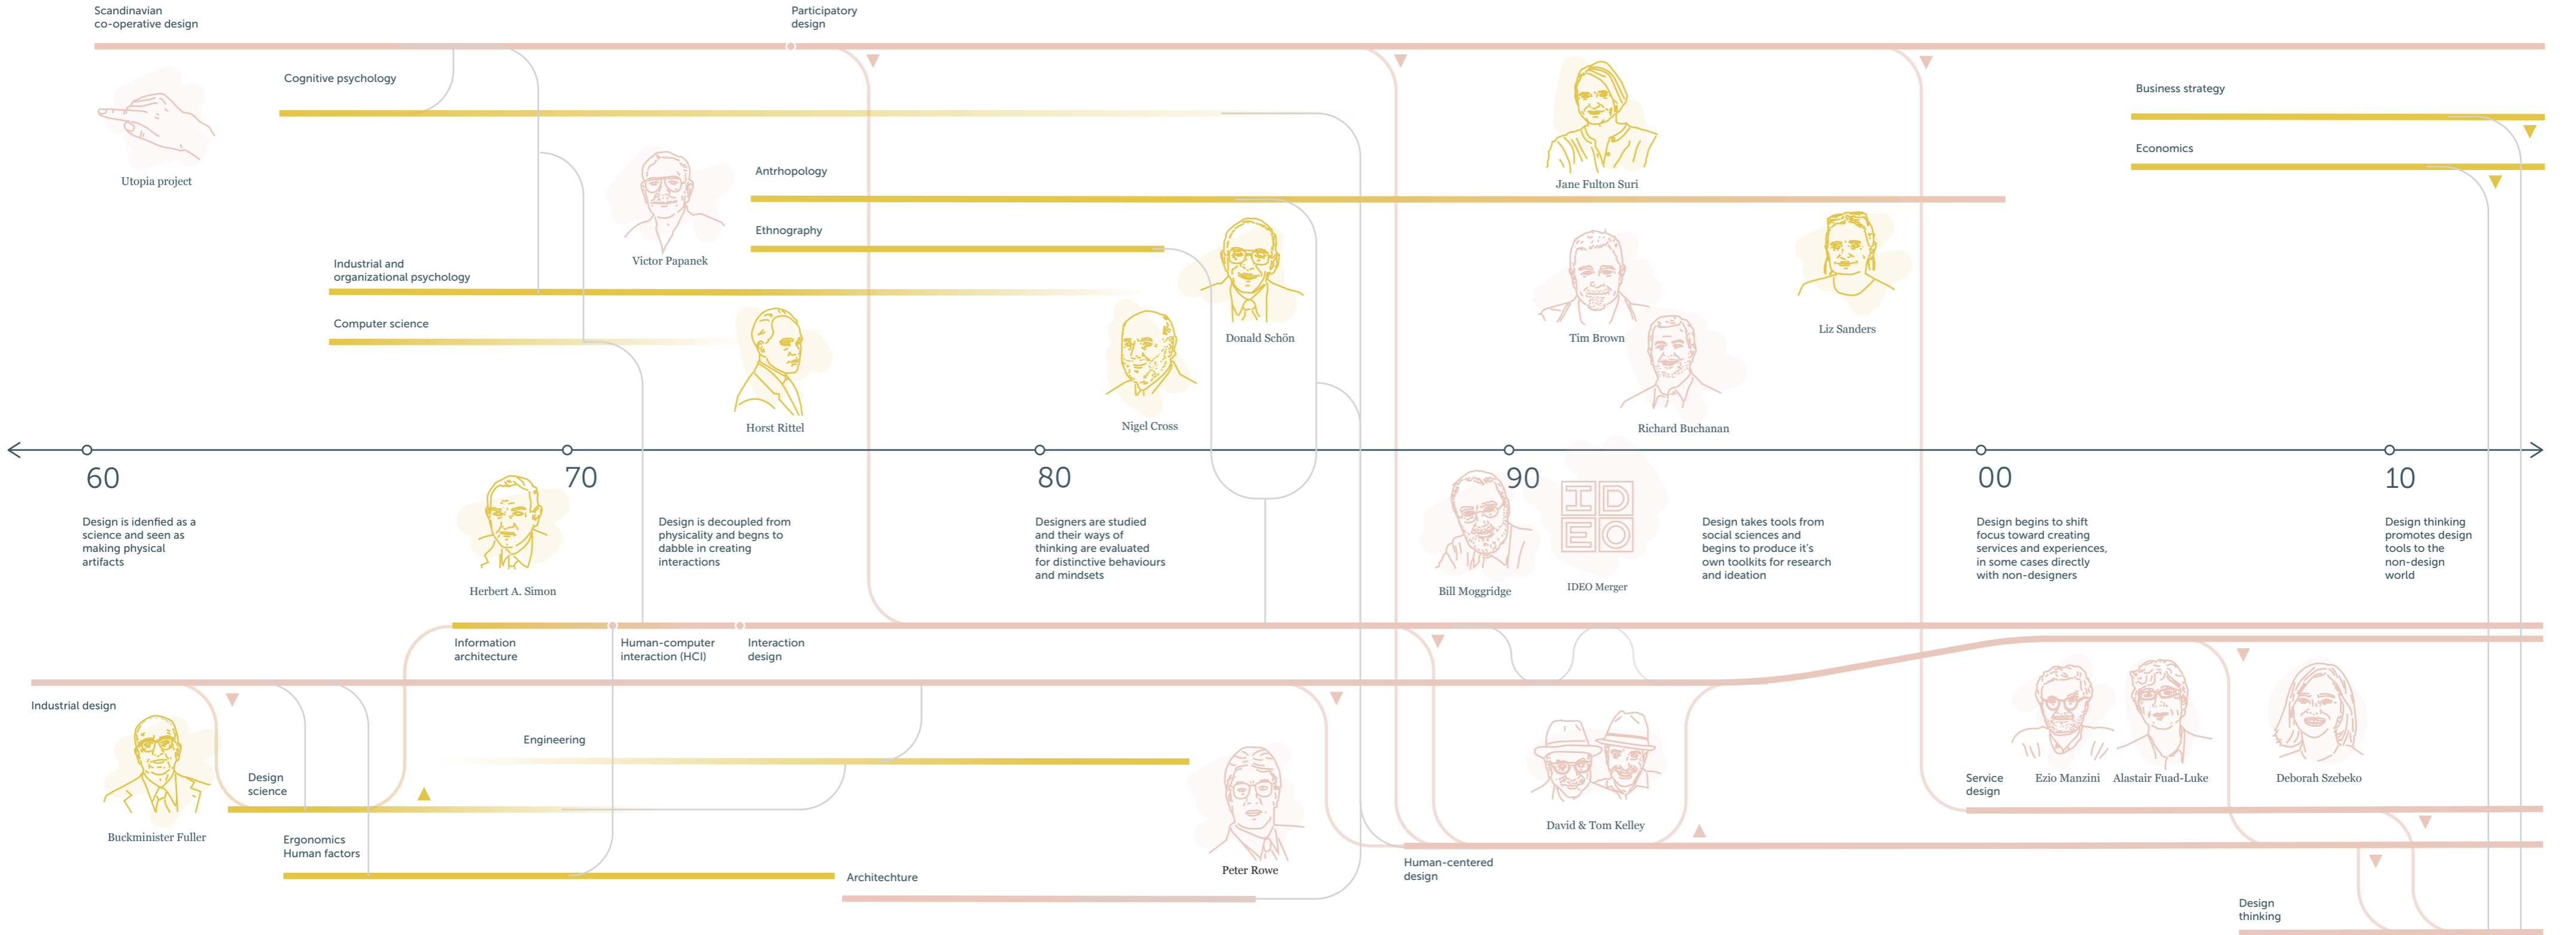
Scandinavian co-operative design

Participatory design

Cognitive psychology

Utopia project

Business strategy

Economics

Jane Fulton Suri

Antrhopology

Victor Papanek

Ethnography

Industrial and organizational psychology

Donald Schön

Tim Brown

Liz Sanders

Computer science

Horst Rittel

Nigel Cross

Richard Buchanan

60

70

80

90

00

10

Design is idenfied as a science and seen as making physical artifacts

Herbert A. Simon

Design is decoupled from physicality and begins to dabble in creating interactions

Designers are studied and their ways of thinking are evaluated for distinctive behaviours and mindsets

Bill Moggridge

IDEO Merger

Design takes tools from social sciences and begins to produce it's own toolkits for research and ideation

Design begins to shift focus toward creating services and experiences, in some cases directly with non-designers

Design thinking promotes design tools to the non-design world

Information architecture

Human-computer interaction (HCI)

Interaction design

Industrial design

Engineering

Buckminister Fuller

Design science

Ergonomics Human factors

Architechture

Peter Rowe

David & Tom Kelley

Human-centered design

Service design

Ezio Manzini

Alastair Fuad-Luke

Deborah Szebeko

Design thinking